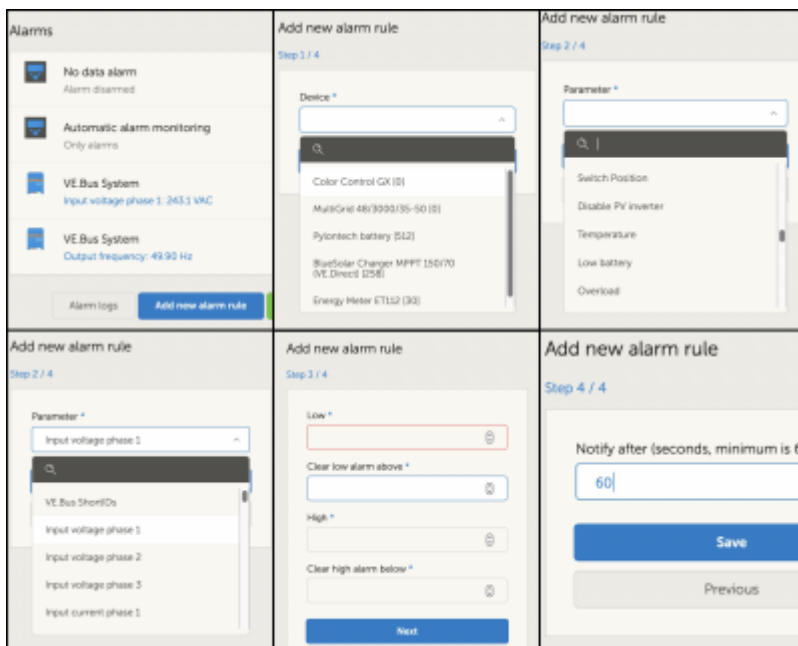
Alarms

No data alarm
Alarm disarmed

Automatic alarm monitoring
Only alarms

VE.Bus System
Input voltage phase 1: 243.1 VAC

VE.Bus System
Output frequency: 49.90 Hz

Alarm logs
Add new alarm rule

Add new alarm rule
Step 1 / 4

Device *

Color Control GX [0]
MultiGrid 48/3000/35-50 [0]
Pylontech battery [512]
BlueSolar Charger MPPT 150/70 (VE.Direct) [258]
Energy Meter ET112 [30]

Add new alarm rule
Step 2 / 4

Parameter *

Switch Position
Disable PV inverter
Temperature
Low battery
Overload

Add new alarm rule
Step 2 / 4

Parameter *
Input voltage phase 1

VE.Bus ShortIDs
Input voltage phase 1
Input voltage phase 2
Input voltage phase 3
Input current phase 1

Add new alarm rule
Step 3 / 4

Low *
Clear low alarm above *
High *
Clear high alarm below *

Next

Add new alarm rule
Step 4 / 4

Notify after (seconds, minimum is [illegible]
60

Save
Previous